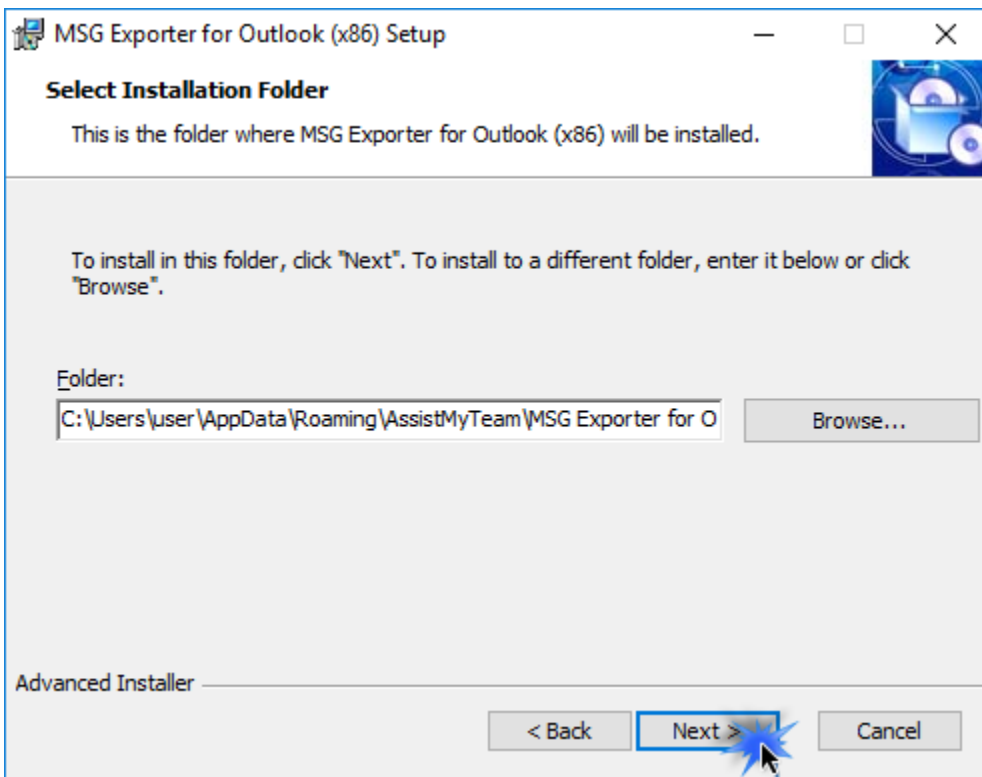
MSG Exporter for Outlook (x86) Setup

Select Installation Folder

This is the folder where MSG Exporter for Outlook (x86) will be installed.

To install in this folder, click "Next". To install to a different folder, enter it below or click "Browse".

Folder:

C:\Users\user\AppData\Roaming\AssistMyTeam\MSG Exporter for O

Browse...

Advanced Installer

< Back

Next >

Cancel